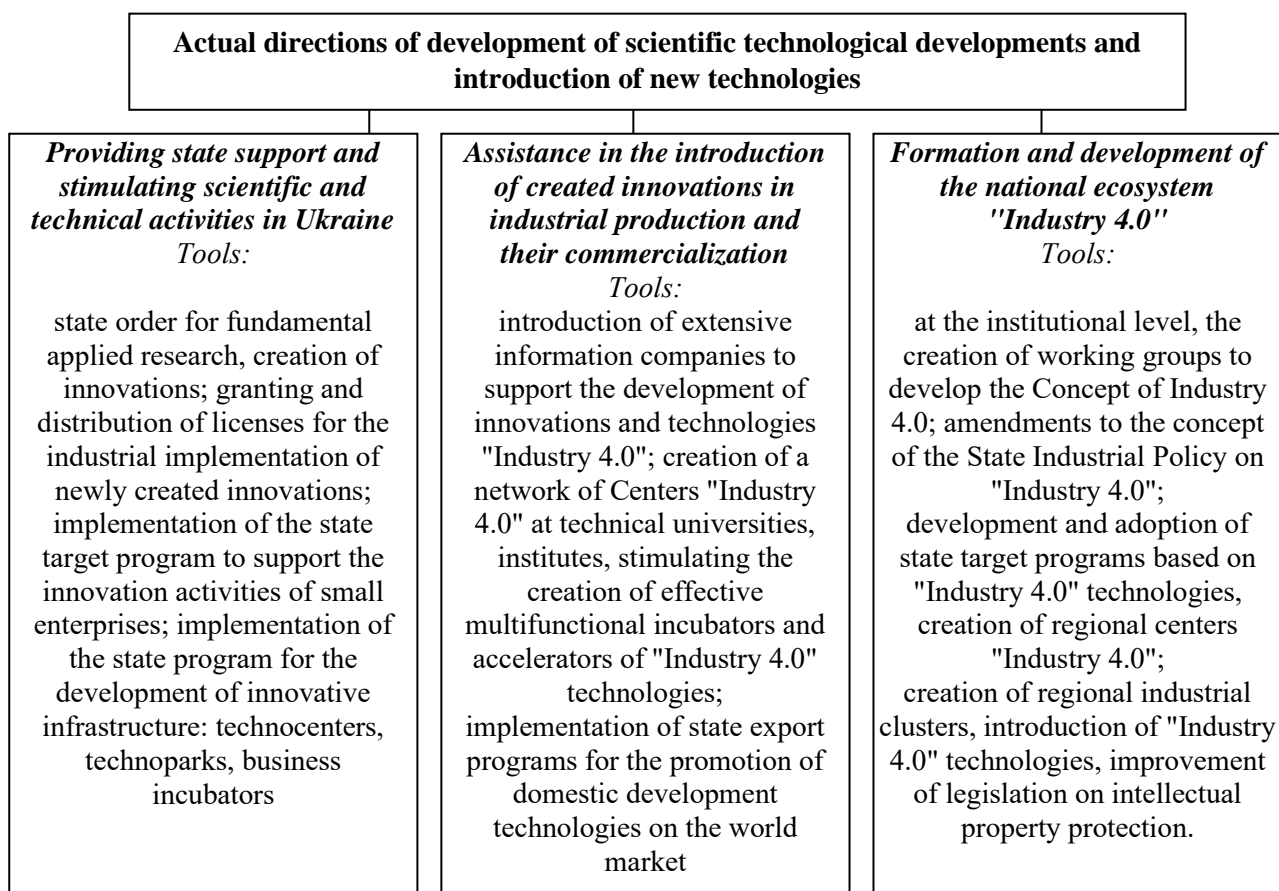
Actual directions of development of scientific technological developments and introduction of new technologies

Providing state support and stimulating scientific and technical activities in Ukraine
Tools:

state order for fundamental applied research, creation of innovations; granting and distribution of licenses for the industrial implementation of newly created innovations; implementation of the state target program to support the innovation activities of small enterprises; implementation of the state program for the development of innovative infrastructure: technocenters, technoparks, business incubators

Assistance in the introduction of created innovations in industrial production and their commercialization
Tools:
introduction of extensive information companies to support the development of innovations and technologies "Industry 4.0"; creation of a network of Centers "Industry 4.0" at technical universities, institutes, stimulating the creation of effective multifunctional incubators and accelerators of "Industry 4.0" technologies;
implementation of state export programs for the promotion of domestic development technologies on the world market

Formation and development of the national ecosystem "Industry 4.0"
Tools:

at the institutional level, the creation of working groups to develop the Concept of Industry 4.0; amendments to the concept of the State Industrial Policy on "Industry 4.0";
development and adoption of state target programs based on "Industry 4.0" technologies, creation of regional centers "Industry 4.0";
creation of regional industrial clusters, introduction of "Industry 4.0" technologies, improvement of legislation on intellectual property protection.